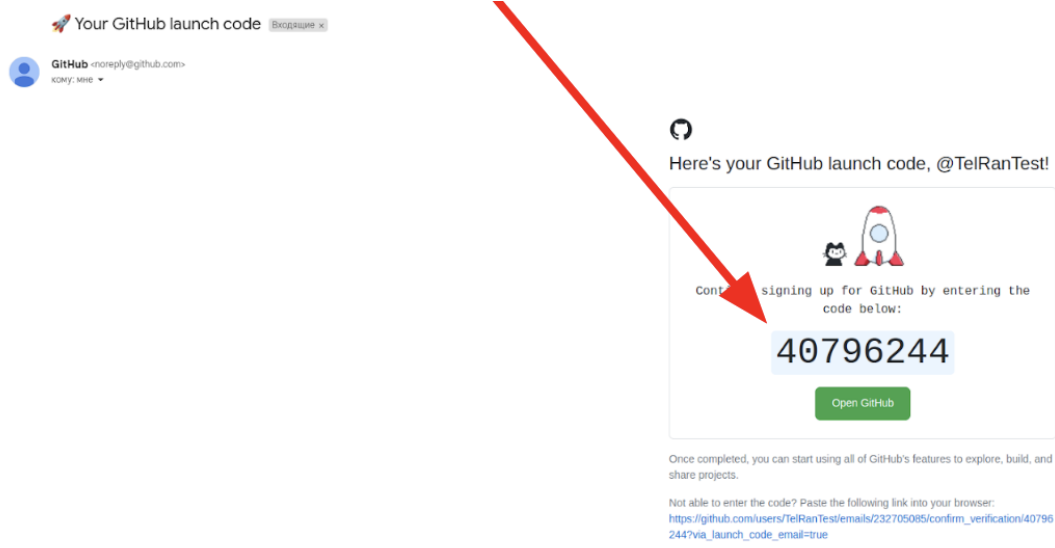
🚀 Your GitHub launch code Входящие ×

GitHub <noreply@github.com>
кому: мне ▾

Here's your GitHub launch code, @TelRanTest!

Cont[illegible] signing up for GitHub by entering the code below:

40796244

Open GitHub

Once completed, you can start using all of GitHub's features to explore, build, and share projects.

Not able to enter the code? Paste the following link into your browser:
https://github.com/users/TelRanTest/emails/232705085/confirm_verification/40796244?via_launch_code_email=true